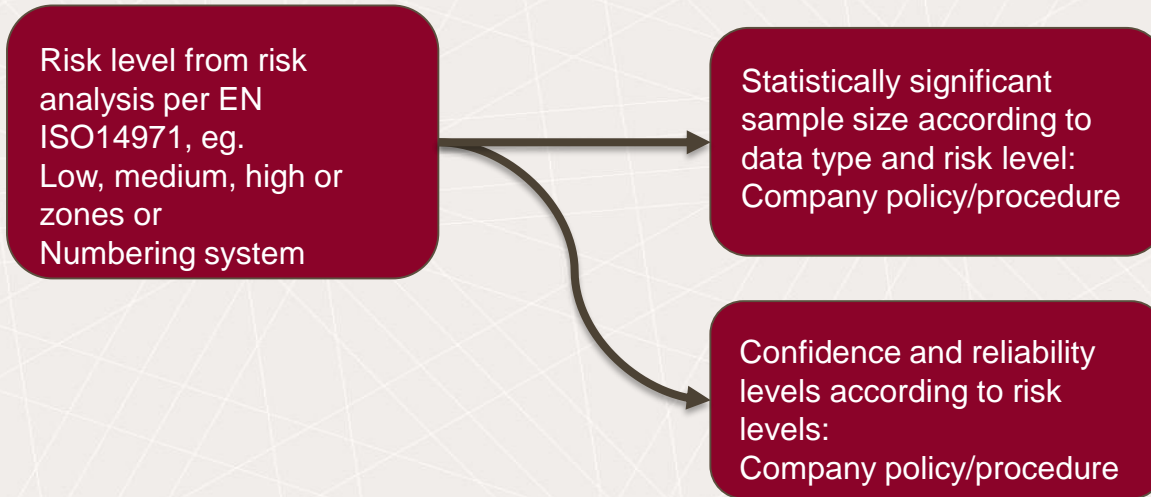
Risk level from risk analysis per EN ISO14971, eg.
Low, medium, high or zones or
Numbering system

Statistically significant sample size according to data type and risk level:
Company policy/procedure

Confidence and reliability levels according to risk levels:
Company policy/procedure